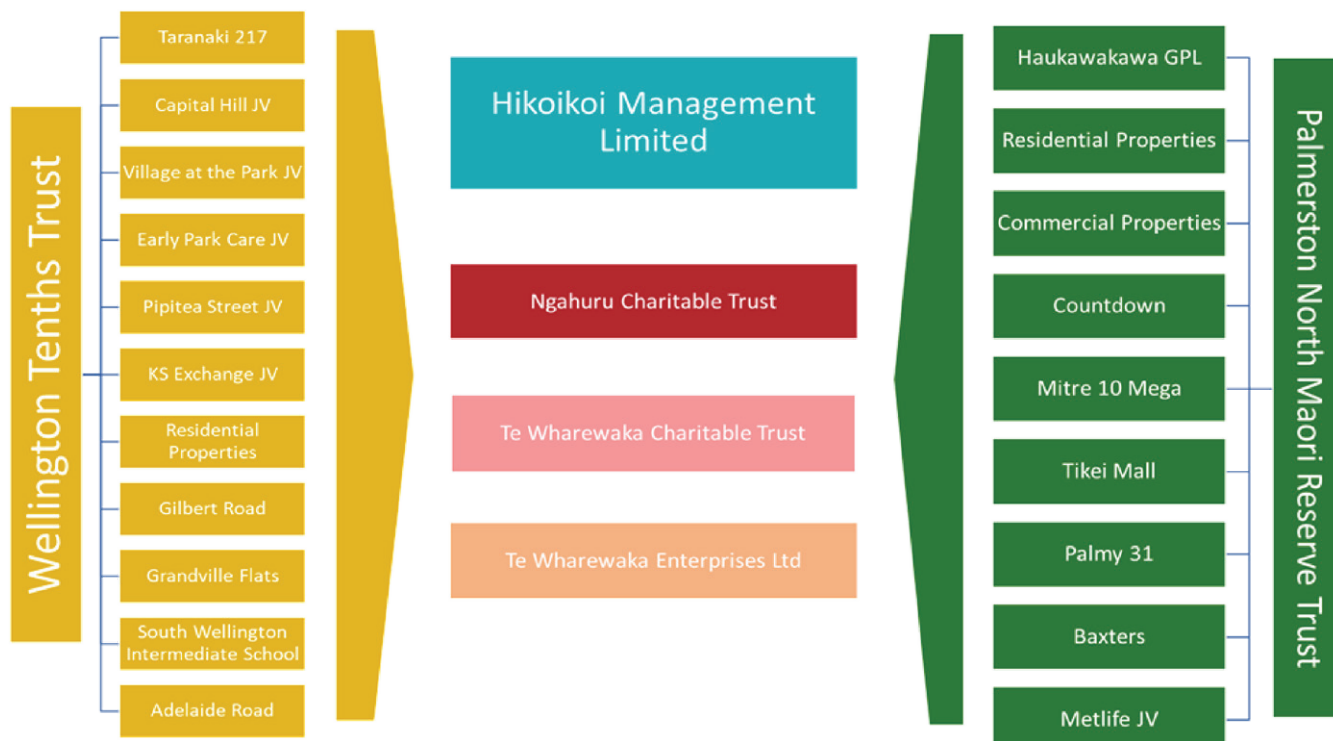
Wellington Tenths Trust

Taranaki 217

Capital Hill JV

Village at the Park JV

Early Park Care JV

Pipitea Street JV

KS Exchange JV

Residential Properties

Gilbert Road

Grandville Flats

South Wellington Intermediate School

Adelaide Road

Hikoikoi Management Limited

Ngahuru Charitable Trust

Te Wharewaka Charitable Trust

Te Wharewaka Enterprises Ltd

Haukawakawa GPL

Residential Properties

Commercial Properties

Countdown

Mitre 10 Mega

Tikei Mall

Palmy 31

Baxters

Metlife JV

Palmerston North Maori Reserve Trust